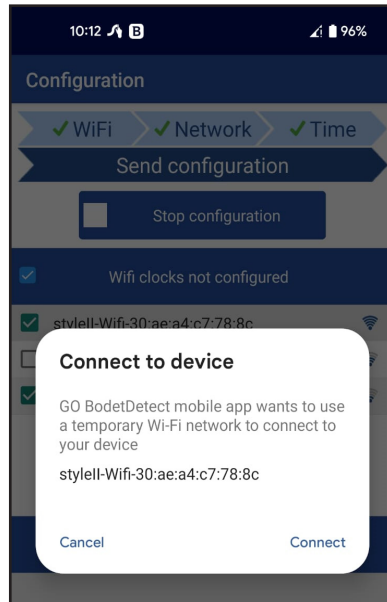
10:12 B 96%

Configuration

✔WiFi ✔Network ✔Time

Send configuration

Stop configuration

Wifi clocks not configured

styleII-Wifi-30:ae:a4:c7:78:8c

Connect to device

GO BodetDetect mobile app wants to use a temporary Wi-Fi network to connect to your device

styleII-Wifi-30:ae:a4:c7:78:8c

Cancel

Connect